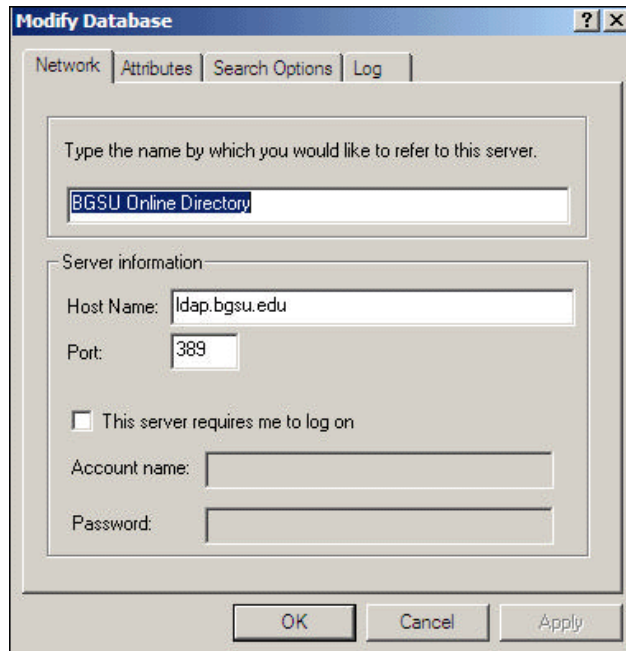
Modify Database

?

Network | Attributes | Search Options | Log

Type the name by which you would like to refer to this server.

BGSU Online Directory

Server information

Host Name: ldap.bgsu.edu

Port: 389

This server requires me to log on

Account name:

Password:

OK Cancel Apply